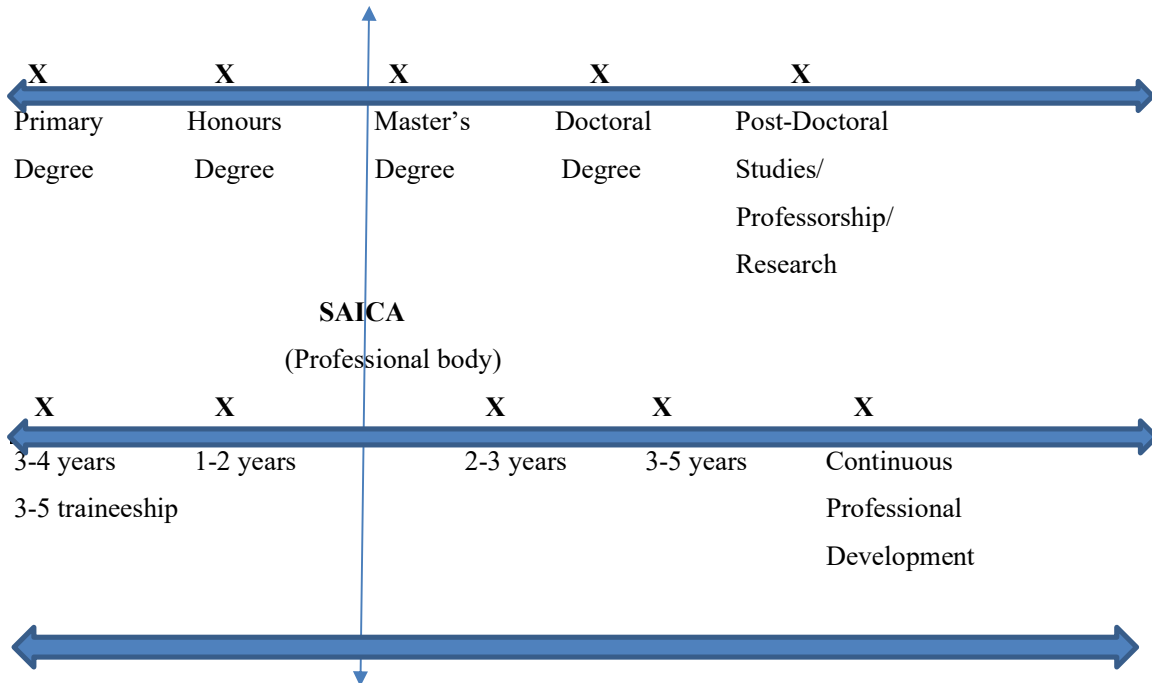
X X X X X

Primary Degree

Honours Degree

Master's Degree

Doctoral Degree

Post-Doctoral Studies/ Professorship/ Research

**SAICA**

(Professional body)

X X X X X

3-4 years
3-5 traineeship

1-2 years

2-3 years

3-5 years

Continuous Professional Development